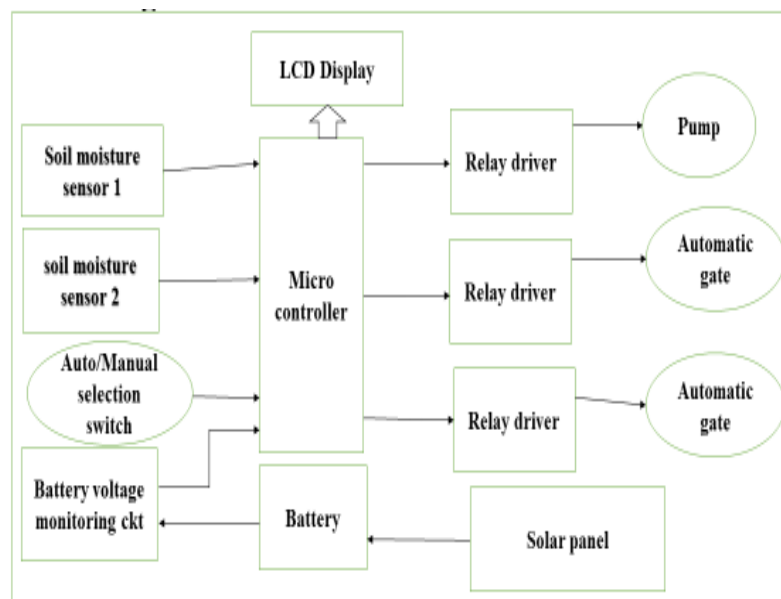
LCD Display

Soil moisture sensor 1

soil moisture sensor 2

Auto/Manual selection switch

Battery voltage monitoring ckt

Micro controller

Battery

Relay driver

Relay driver

Relay driver

Pump

Automatic gate

Automatic gate

Solar panel